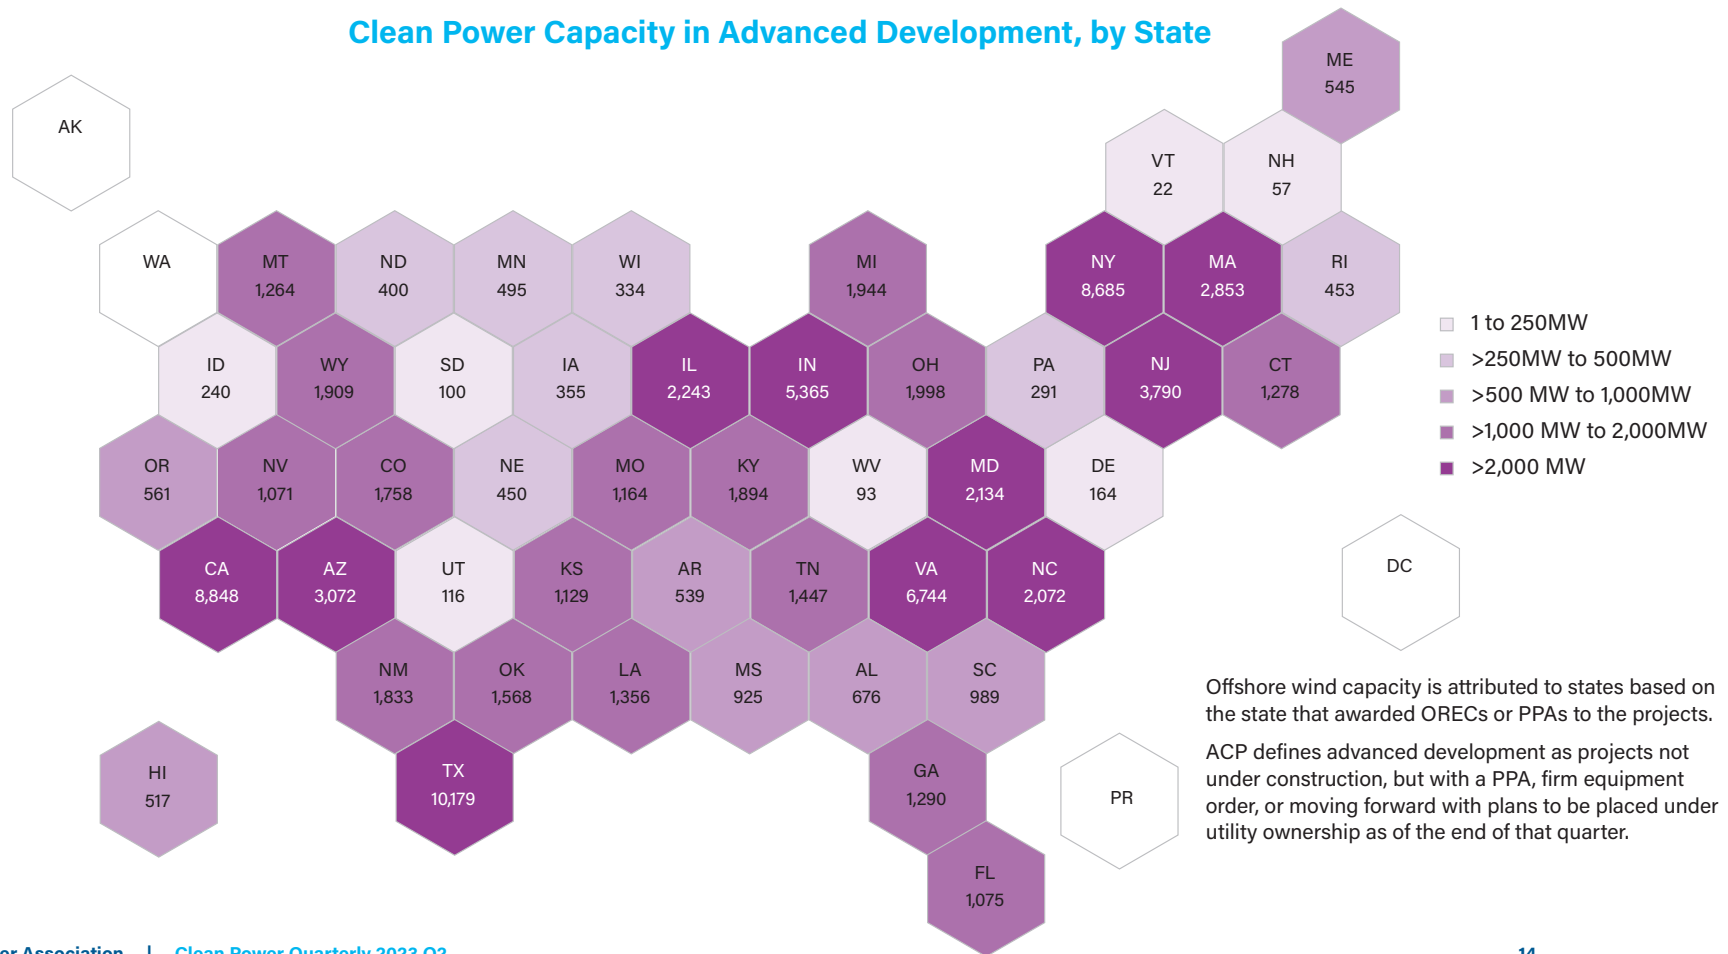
Clean Power Capacity in Advanced Development, by State

ME
545

AK

VT
22

NH
57

WA

MT
1,264

ND
400

MN
495

WI
334

MI
1,944

NY
8,685

MA
2,853

RI
453

ID
240

WY
1,909

SD
100

IA
355

IL
2,243

IN
5,365

OH
1,998

PA
291

NJ
3,790

CT
1,278

OR
561

NV
1,071

CO
1,758

NE
450

MO
1,164

KY
1,894

WV
93

MD
2,134

DE
164

CA
8,848

AZ
3,072

UT
116

KS
1,129

AR
539

TN
1,447

VA
6,744

NC
2,072

DC

NM
1,833

OK
1,568

LA
1,356

MS
925

AL
676

SC
989

HI
517

TX
10,179

GA
1,290

PR

FL
1,075

1 to 250MW
>250MW to 500MW
>500 MW to 1,000MW
>1,000 MW to 2,000MW
>2,000 MW

Offshore wind capacity is attributed to states based on the state that awarded ORECs or PPAs to the projects.

ACP defines advanced development as projects not under construction, but with a PPA, firm equipment order, or moving forward with plans to be placed under utility ownership as of the end of that quarter.

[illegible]er Association | Clean Power Quarterly 2023 Q2 14